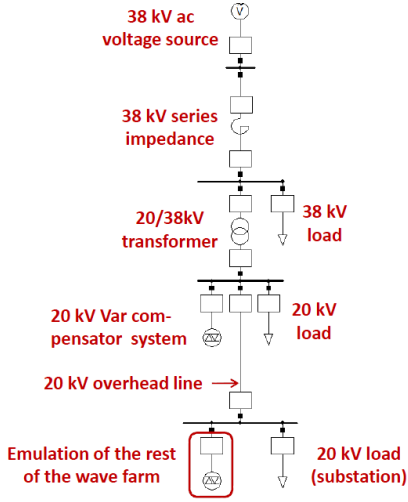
38 kV ac voltage source

38 kV series impedance

20/38kV transformer

38 kV load

20 kV Var compensator system

20 kV load

20 kV overhead line

Emulation of the rest of the wave farm

20 kV load (substation)